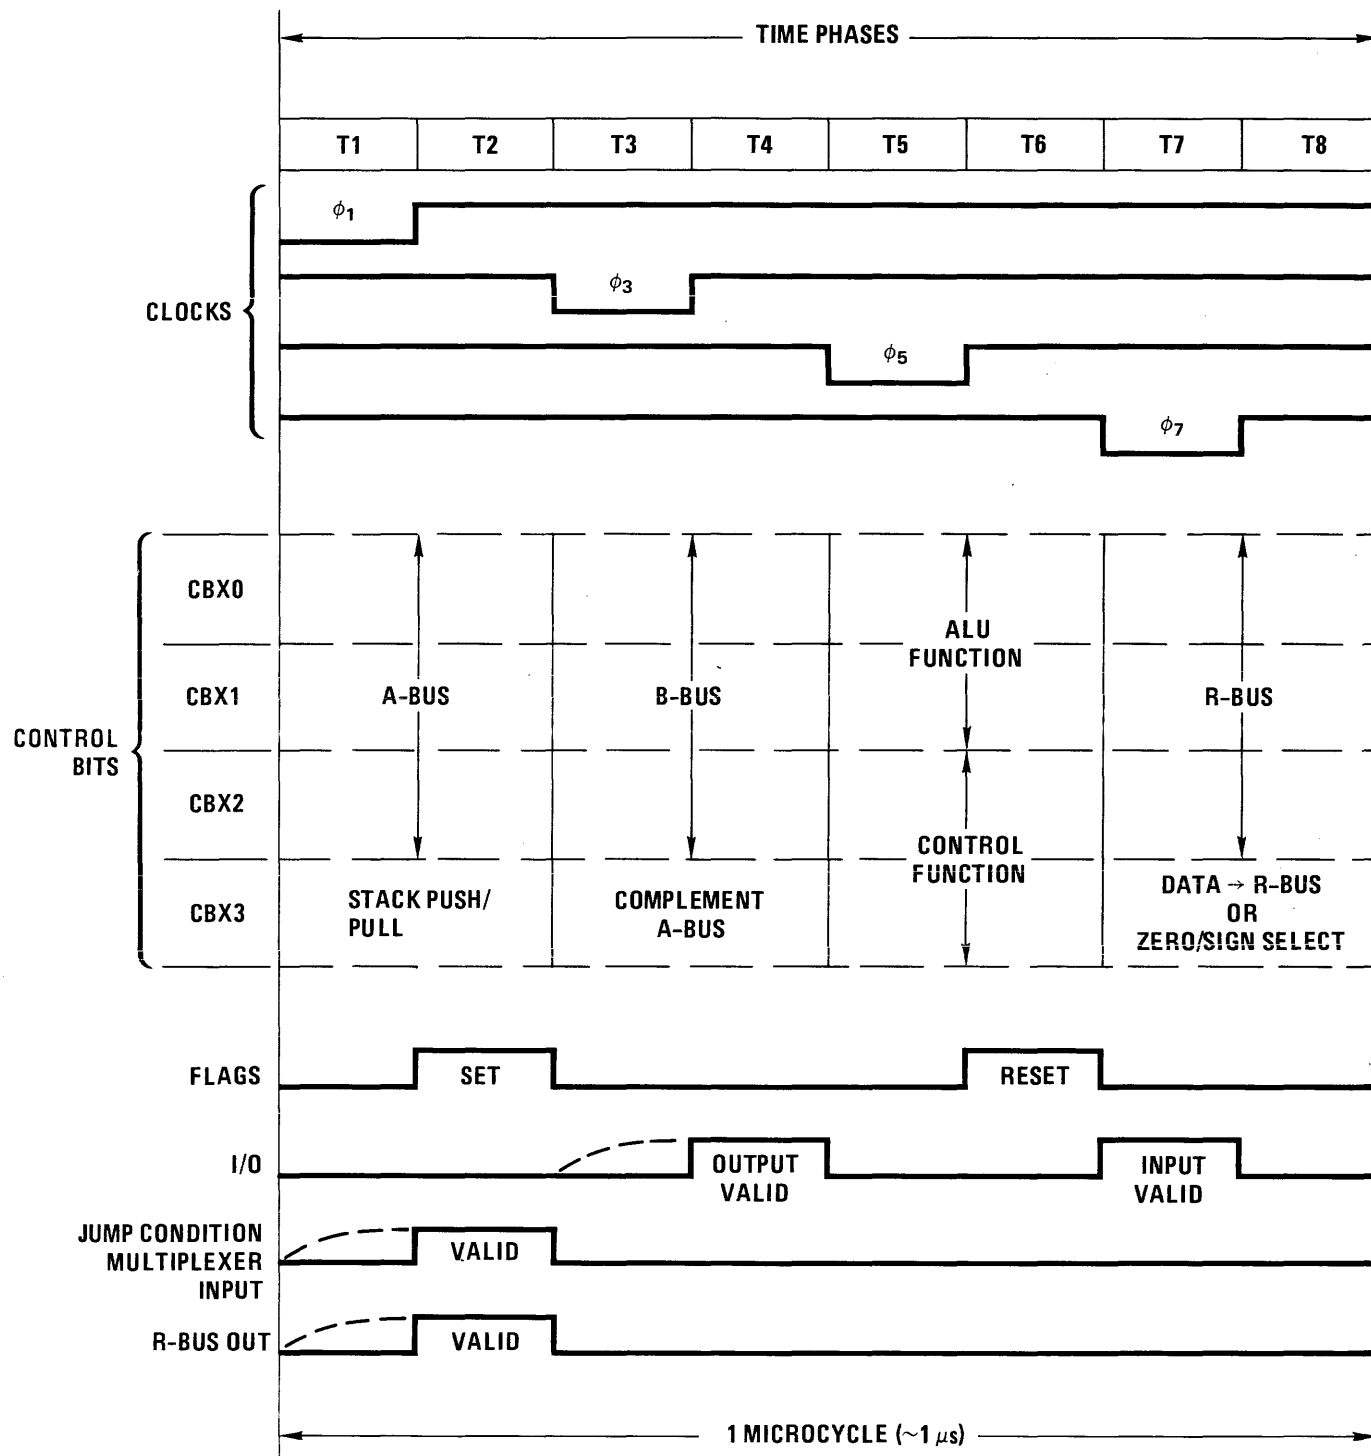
TIME PHASES

| T1 | T2 | T3 | T4 | T5 | T6 | T7 | T8 |
|---|---|---|---|---|---|---|---|

CLOCKS

$\phi_1$

$\phi_3$

$\phi_5$

$\phi_7$

CONTROL BITS

CBX0

CBX1

CBX2

CBX3

A-BUS

B-BUS

ALU FUNCTION

CONTROL FUNCTION

R-BUS

STACK PUSH/ PULL

COMPLEMENT A-BUS

DATA → R-BUS OR ZERO/SIGN SELECT

FLAGS

SET

RESET

I/O

OUTPUT VALID

INPUT VALID

JUMP CONDITION MULTIPLEXER INPUT

VALID

R-BUS OUT

VALID

1 MICROCYCLE ($\sim 1\,\mu s$)